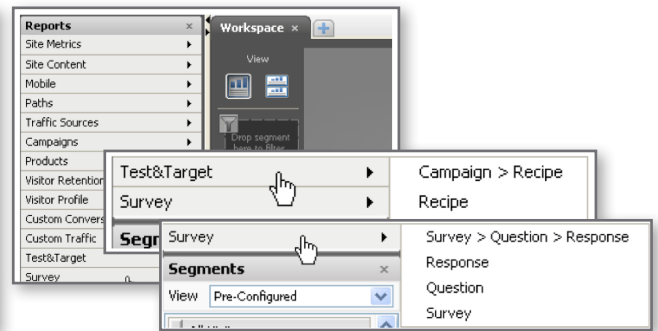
Reports ×
Site Metrics
Site Content
Mobile
Paths
Traffic Sources
Campaigns
Products
Visitor Retention
Visitor Profile
Custom Convers
Custom Traffic
Test&Target
Survey

Workspace ×

View

Drop segment here to filter

Test&Target
Survey
Segm

Campaign > Recipe
Recipe

Survey

Segments ×
View Pre-Configured

Survey > Question > Response
Response
Question
Survey